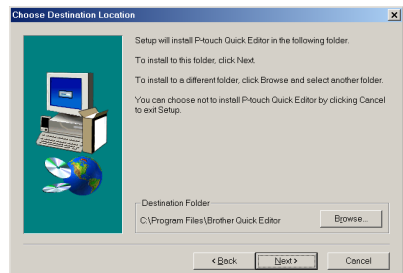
Choose Destination Location

Setup will install P-touch Quick Editor in the following folder.

To install to this folder, click Next.

To install to a different folder, click Browse and select another folder.

You can choose not to install P-touch Quick Editor by clicking Cancel to exit Setup.

Destination Folder

C:\Program Files\Brother Quick Editor

Browse...

< Back

Next >

Cancel